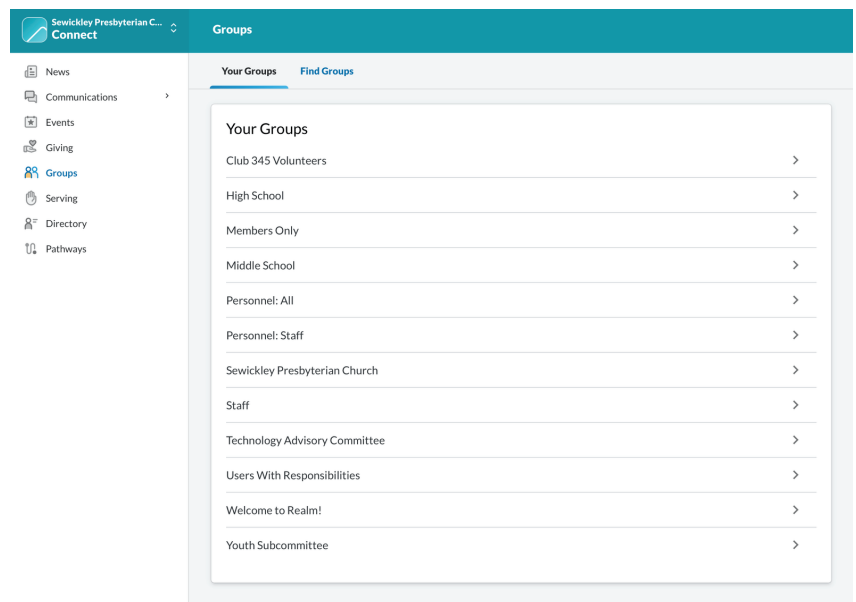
Sewickley Presbyterian C...
Connect

Groups

News
Communications
Events
Giving
Groups
Serving
Directory
Pathways

Your Groups
Find Groups

Your Groups

Club 345 Volunteers
High School
Members Only
Middle School
Personnel: All
Personnel: Staff
Sewickley Presbyterian Church
Staff
Technology Advisory Committee
Users With Responsibilities
Welcome to Realm!
Youth Subcommittee